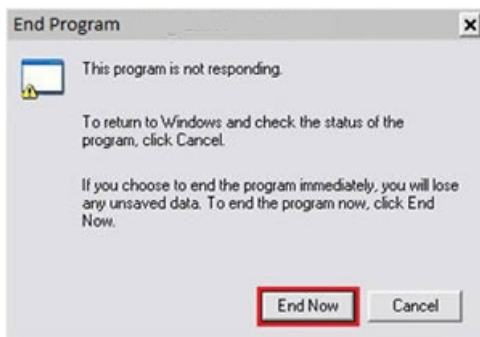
End Program

×

This program is not responding.

To return to Windows and check the status of the program, click Cancel.

If you choose to end the program immediately, you will lose any unsaved data. To end the program now, click End Now.

End Now

Cancel